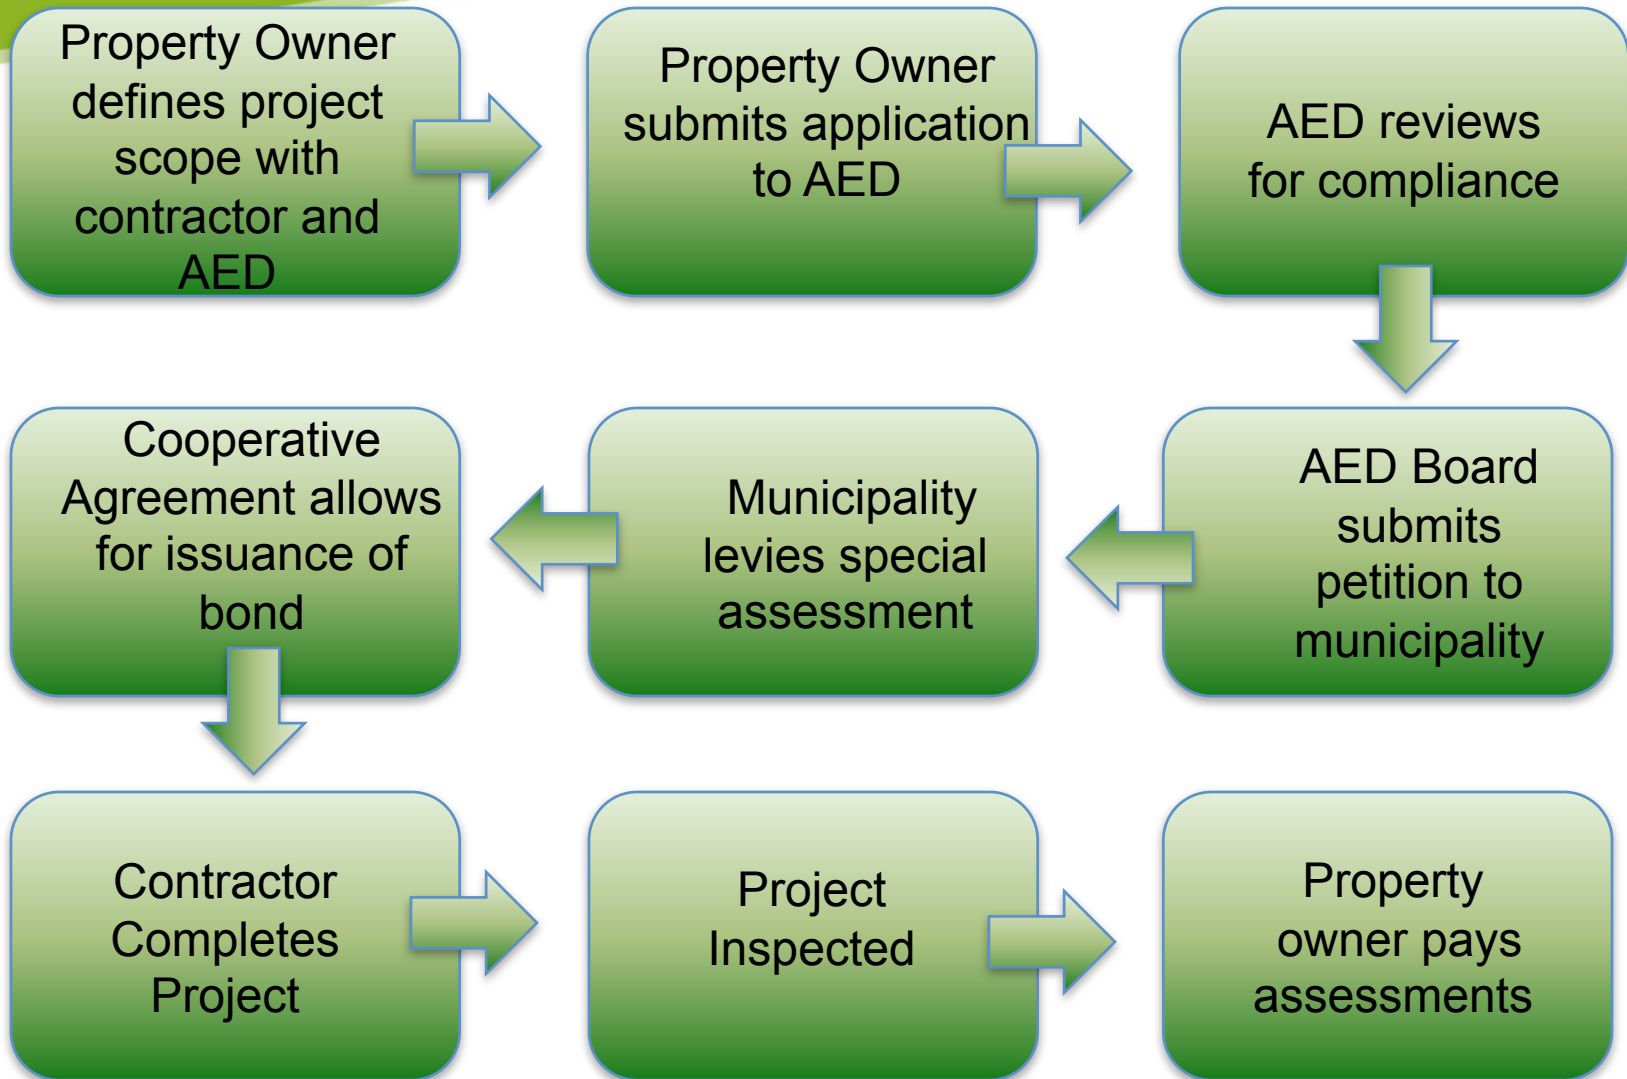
Property Owner defines project scope with contractor and AED

Property Owner submits application to AED

AED reviews for compliance

AED Board submits petition to municipality

Municipality levies special assessment

Cooperative Agreement allows for issuance of bond

Contractor Completes Project

Project Inspected

Property owner pays assessments